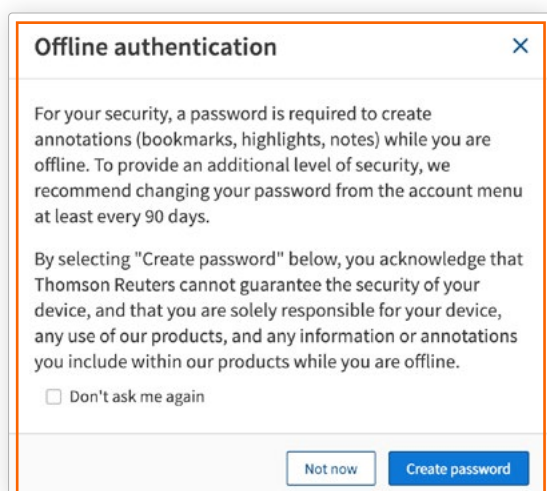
Offline authentication ×

For your security, a password is required to create annotations (bookmarks, highlights, notes) while you are offline. To provide an additional level of security, we recommend changing your password from the account menu at least every 90 days.

By selecting "Create password" below, you acknowledge that Thomson Reuters cannot guarantee the security of your device, and that you are solely responsible for your device, any use of our products, and any information or annotations you include within our products while you are offline.

Don't ask me again

Not now

Create password